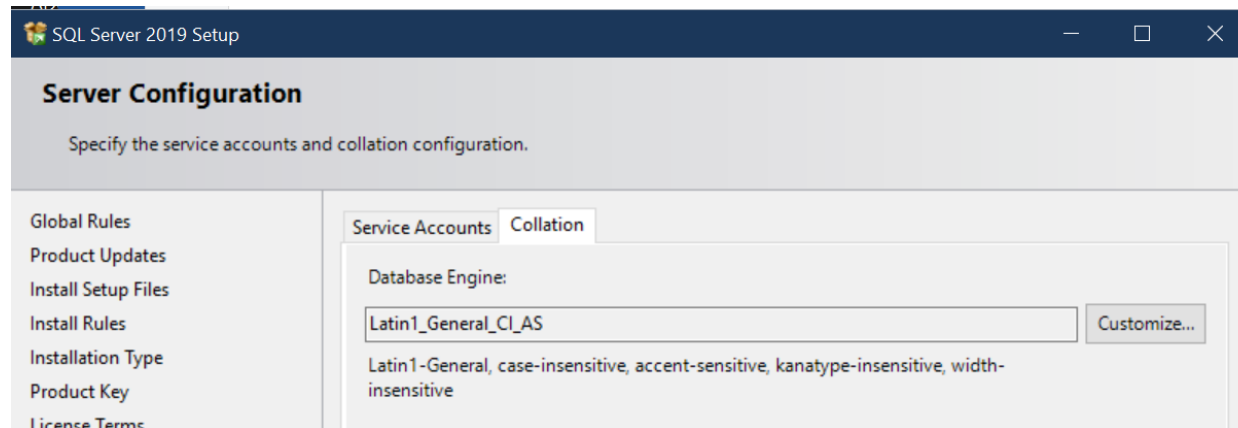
SQL Server 2019 Setup

Server Configuration

Specify the service accounts and collation configuration.

Global Rules
Product Updates
Install Setup Files
Install Rules
Installation Type
Product Key
License Terms

Service Accounts | Collation

Database Engine:

Latin1_General_CI_AS

Customize...

Latin1-General, case-insensitive, accent-sensitive, kanatype-insensitive, width-insensitive